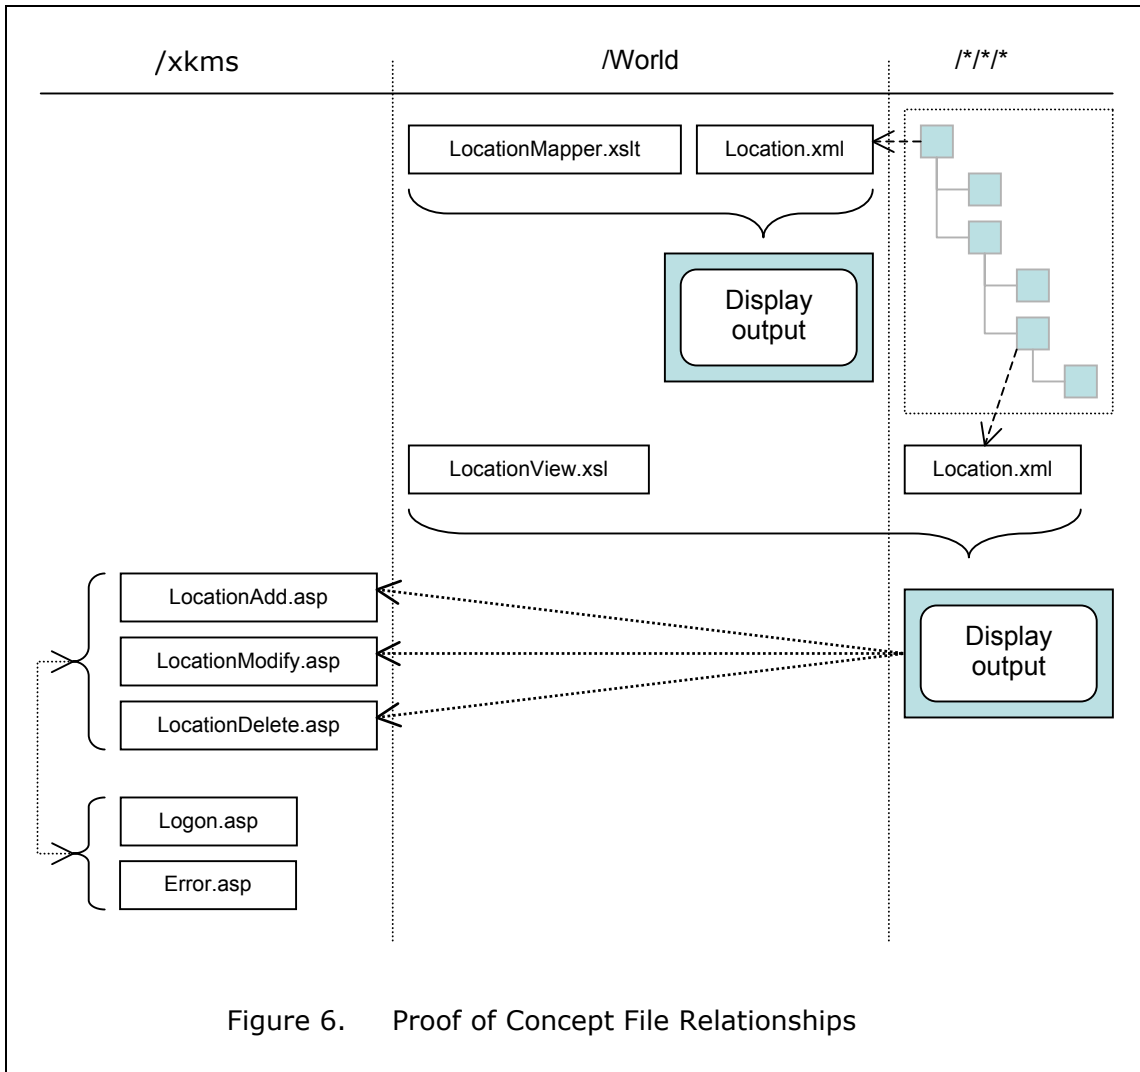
/xkms

/World

/*/*/*

LocationMapper.xslt

Location.xml

Display output

LocationView.xsl

Location.xml

LocationAdd.asp

LocationModify.asp

LocationDelete.asp

Display output

Logon.asp

Error.asp

Figure 6. Proof of Concept File Relationships